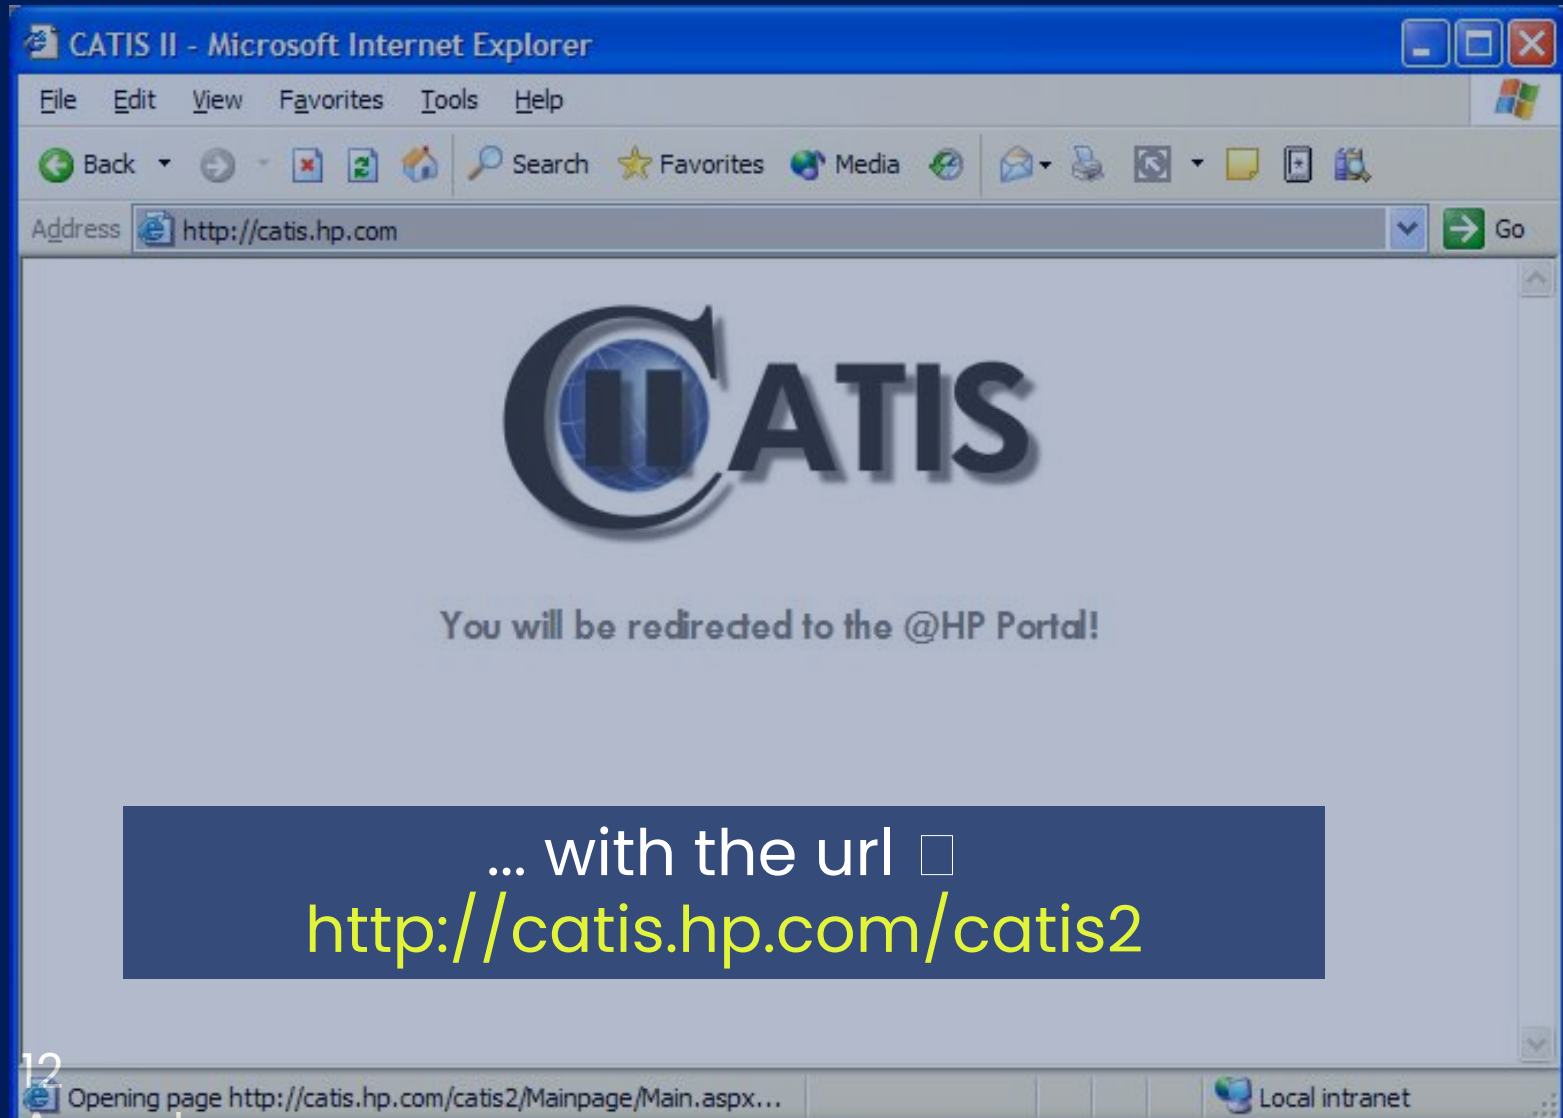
CATIS II - Microsoft Internet Explorer

File Edit View Favorites Tools Help

Back Search Favorites Media

Address http://catis.hp.com Go

CATIS

You will be redirected to the @HP Portal!

… with the url □ http://catis.hp.com/catis2

12

Opening page http://catis.hp.com/catis2/Mainpage/Main.aspx...

Local intranet